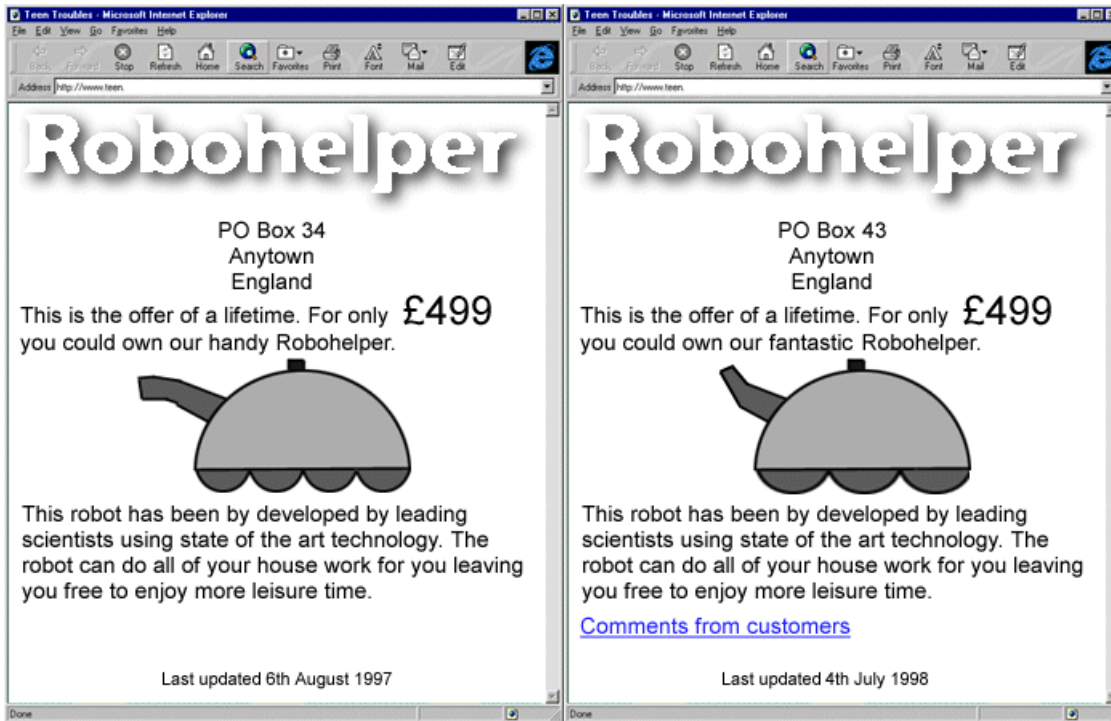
Teen Troubles - Microsoft Internet Explorer

File Edit View Go Favorites Help

Back Forward Stop Refresh Home Search Favorites Print Font Mail Edit

Address http://www.teen.

Robohelper

PO Box 34
Anytown
England

This is the offer of a lifetime. For only £499 you could own our handy Robohelper.

This robot has been by developed by leading scientists using state of the art technology. The robot can do all of your house work for you leaving you free to enjoy more leisure time.

Last updated 6th August 1997

Done

Teen Troubles - Microsoft Internet Explorer

File Edit View Go Favorites Help

Back Forward Stop Refresh Home Search Favorites Print Font Mail Edit

Address http://www.teen.

Robohelper

PO Box 43
Anytown
England

This is the offer of a lifetime. For only £499 you could own our fantastic Robohelper.

This robot has been by developed by leading scientists using state of the art technology. The robot can do all of your house work for you leaving you free to enjoy more leisure time.

Comments from customers

Last updated 4th July 1998

Done